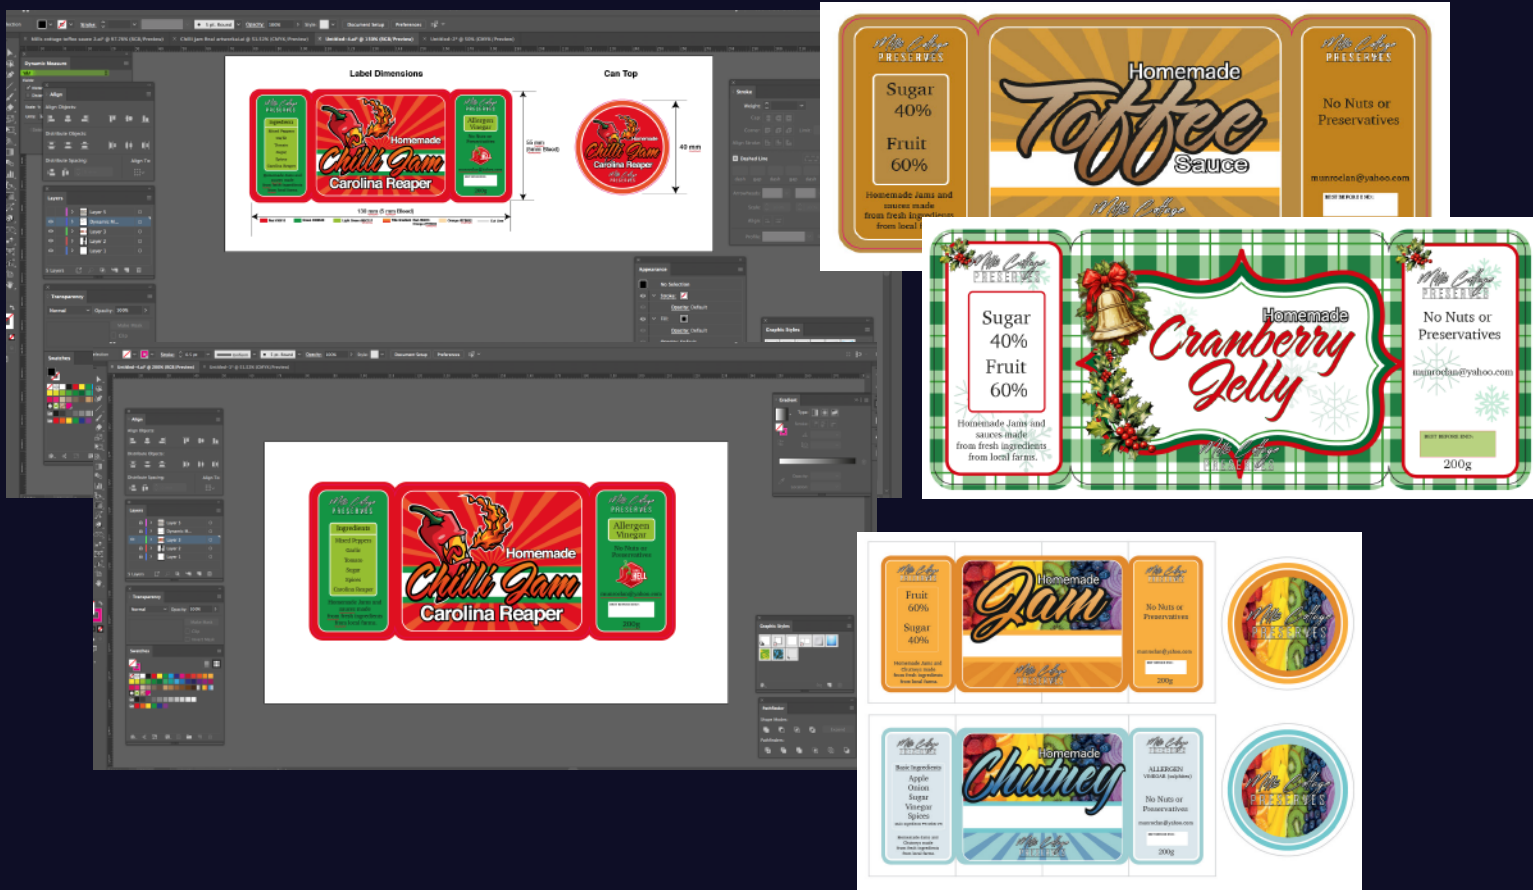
Label Dimensions

Can Top

Homemade
Chilli Jam
Carolina Reaper

40 mm

Homemade
Toffee
Sauce

Sugar 40%

Fruit 60%

Homemade Jams and sauces made from fresh ingredients from local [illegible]

No Nuts or Preservatives

munrocian@yahoo.com

BEST BEFORE END:

Homemade
Cranberry
Jelly

Sugar
40%
Fruit
60%

Homemade Jams and sauces made from fresh ingredients from local farms.

No Nuts or Preservatives

munrocian@yahoo.com

BEST BEFORE END:

200g

Homemade
Chilli Jam
Carolina Reaper

Ingredients
Mixed Peppers
Garlic
Tomato
Sugar
Spices
Carolina Reaper

Homemade Jams and sauces made from fresh ingredients from local farms.

Allergen
Vinegar

No Nuts or Preservatives

200g

Homemade
Jam

Fruit
60%
Sugar
40%

Homemade Jams and Chutneys made from fresh ingredients from local farms.

No Nuts or Preservatives

200g

PRESERVES

Homemade
Chutney

Basic Ingredients
Apple
Onion
Sugar
Vinegar
Spices

ALLERGEN
VINEGAR (sulphites)

No Nuts or Preservatives

200g

PRESERVES